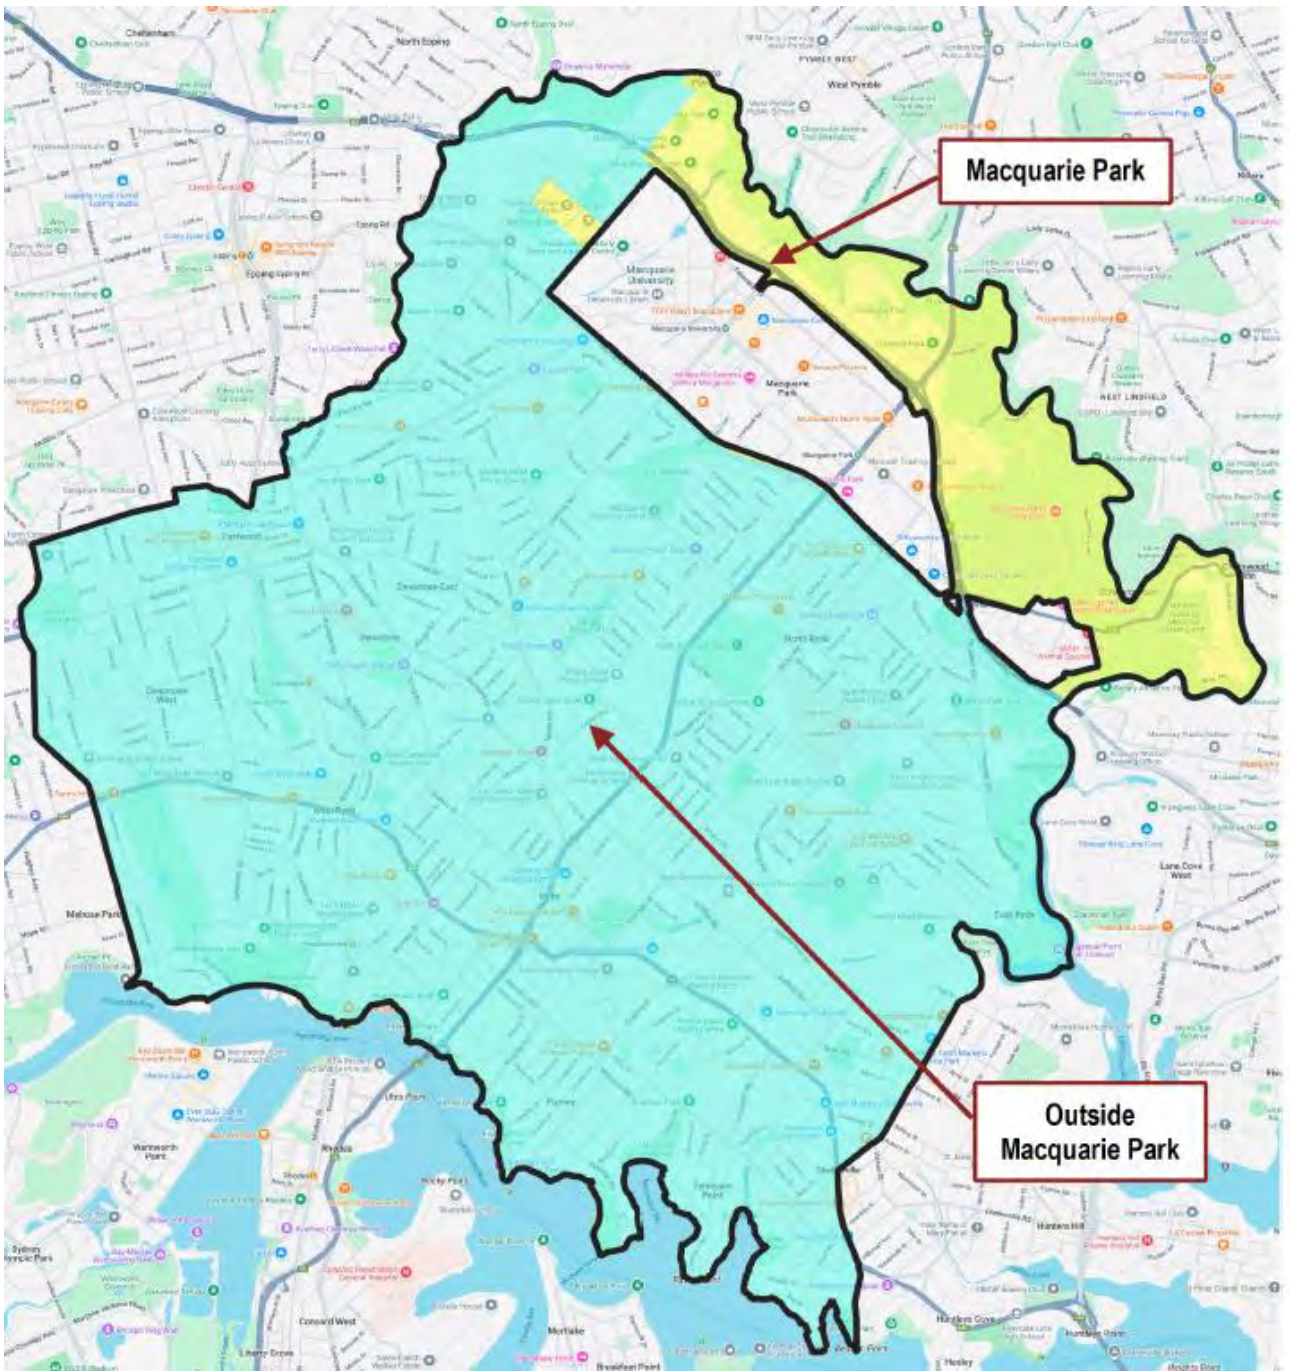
Macquarie Park

Outside Macquarie Park

Cheltenham
North Epping
Pymble West
West Pymble
Macquarie University
Macquarie Park
West Lindfield
Eastwood
Denistone East
Denistone
Denistone West
North Ryde
West Ryde
Ryde
Putney
Melrose Park
East Ryde
Lane Cove West
Tennyson Point
Rhodes
Wentworth Point
Concord West
Mortlake
Breakfast Point
Hunters Hill
Huntleys Cove
Henley
Liberty Grove
Abbotsford
Sydney Olympic Park